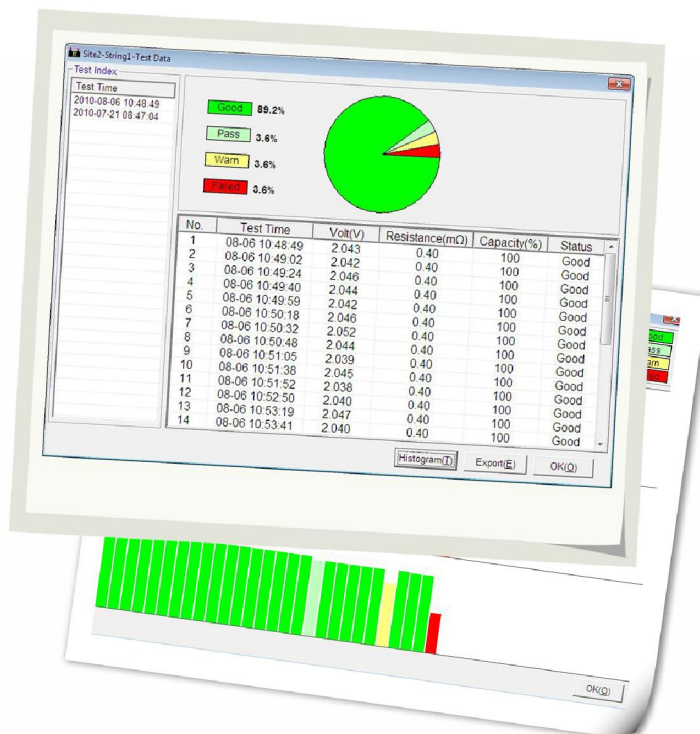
Site2-String1-Test Data

Test Index

Test Time
2010-08-06 10:48:49
2010-07-21 08:47:04

Good 89.2%
Pass 3.6%
Warn 3.6%
Failed 3.6%

| No. | Test Time | Volt(V) | Resistance(mΩ) | Capacity(%) | Status |
|---|---|---|---|---|---|
| 1 | 08-06 10:48:49 | 2.043 | 0.40 | 100 | Good |
| 2 | 08-06 10:49:02 | 2.042 | 0.40 | 100 | Good |
| 3 | 08-06 10:49:24 | 2.046 | 0.40 | 100 | Good |
| 4 | 08-06 10:49:40 | 2.044 | 0.40 | 100 | Good |
| 5 | 08-06 10:49:59 | 2.042 | 0.40 | 100 | Good |
| 6 | 08-06 10:50:18 | 2.046 | 0.40 | 100 | Good |
| 7 | 08-06 10:50:32 | 2.052 | 0.40 | 100 | Good |
| 8 | 08-06 10:50:48 | 2.044 | 0.40 | 100 | Good |
| 9 | 08-06 10:51:05 | 2.039 | 0.40 | 100 | Good |
| 10 | 08-06 10:51:38 | 2.045 | 0.40 | 100 | Good |
| 11 | 08-06 10:51:52 | 2.038 | 0.40 | 100 | Good |
| 12 | 08-06 10:52:50 | 2.040 | 0.40 | 100 | Good |
| 13 | 08-06 10:53:19 | 2.047 | 0.40 | 100 | Good |
| 14 | 08-06 10:53:41 | 2.040 | 0.40 | 100 | Good |

Histogram(H) Export(E) OK(O)

Good
Pass
Warn

OK(O)